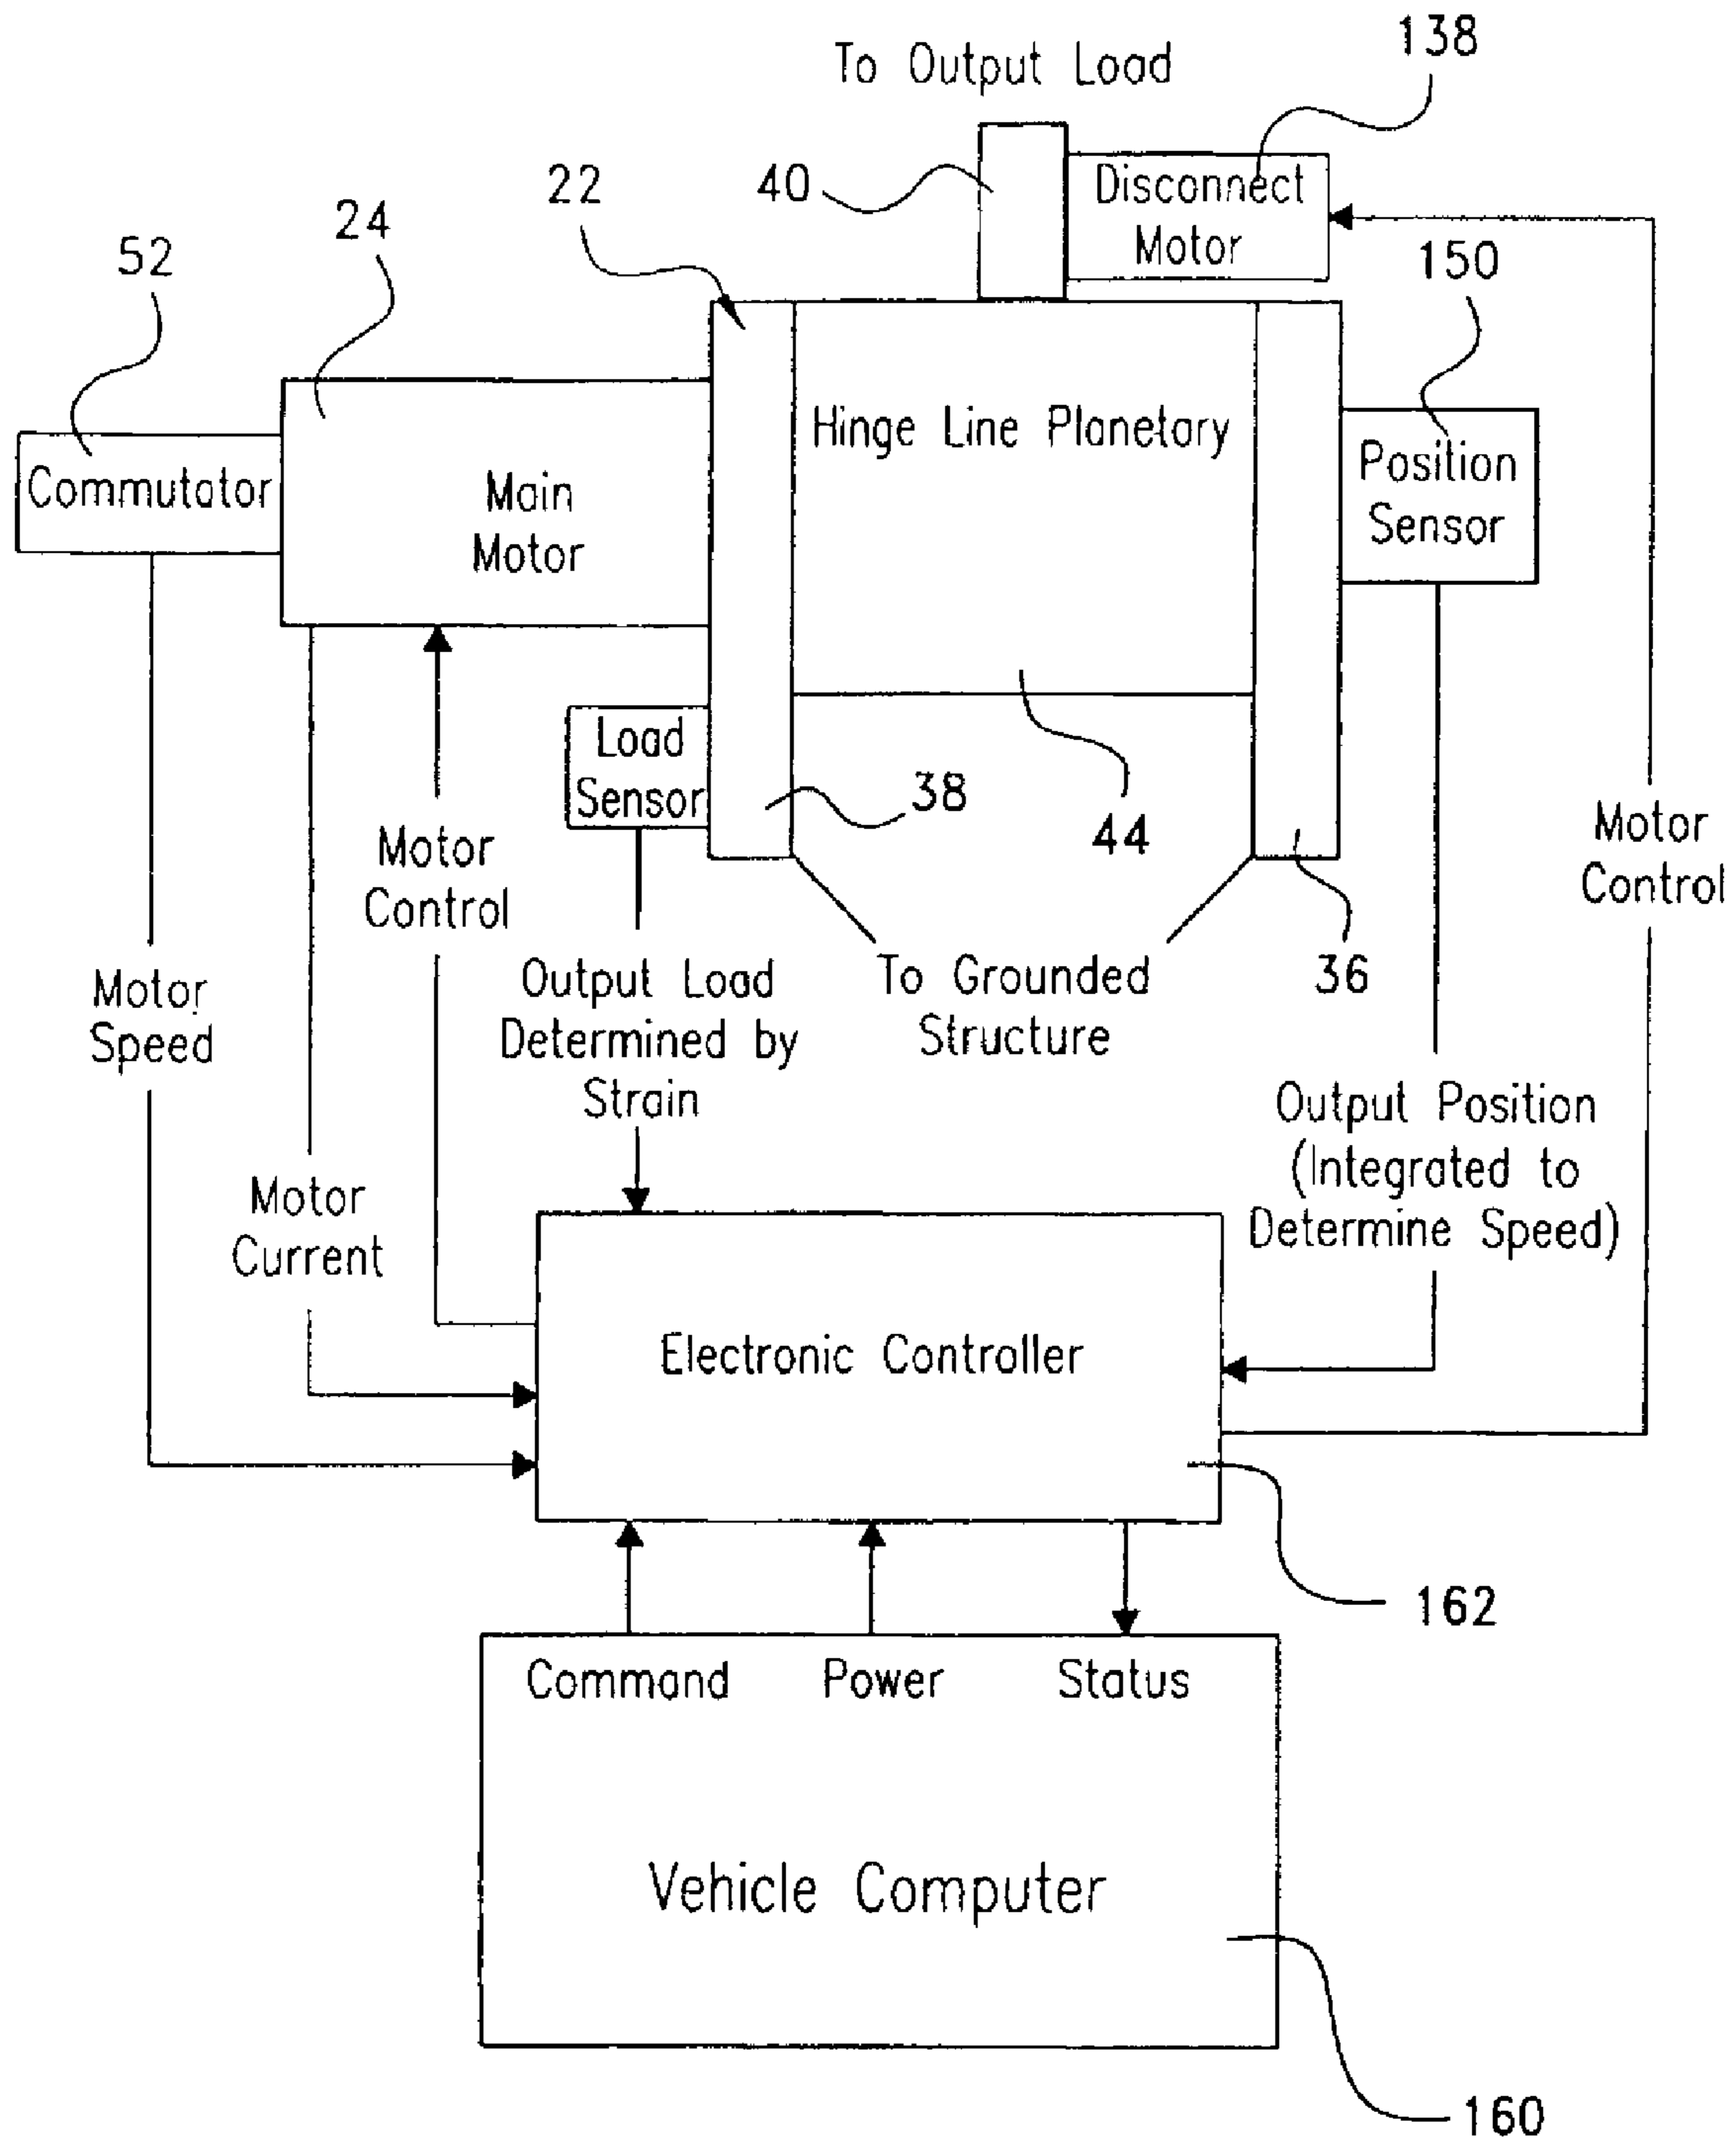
To Output Load

138

40

Disconnect Motor

22

24

52

150

Hinge Line Planetary

Commutator

Main Motor

Position Sensor

Load Sensor

38

44

Motor Control

Motor Control

Motor Speed

Output Load Determined by Strain

To Grounded Structure

36

Output Position (Integrated to Determine Speed)

Motor Current

Electronic Controller

162

Command

Power

Status

Vehicle Computer

160